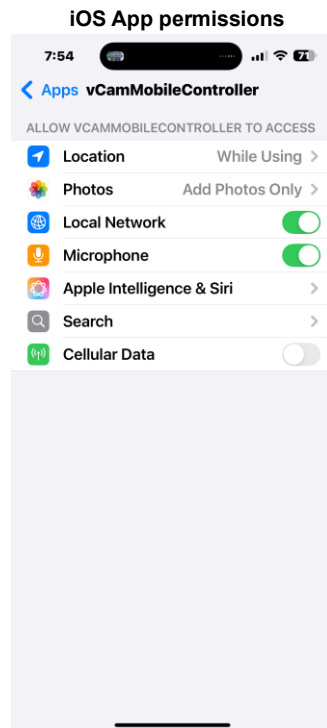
iOS App permissions

7:54

71

< Apps vCamMobileController

ALLOW VCAMMOBILECONTROLLER TO ACCESS

Location While Using >

Photos Add Photos Only >

Local Network

Microphone

Apple Intelligence & Siri >

Search >

Cellular Data